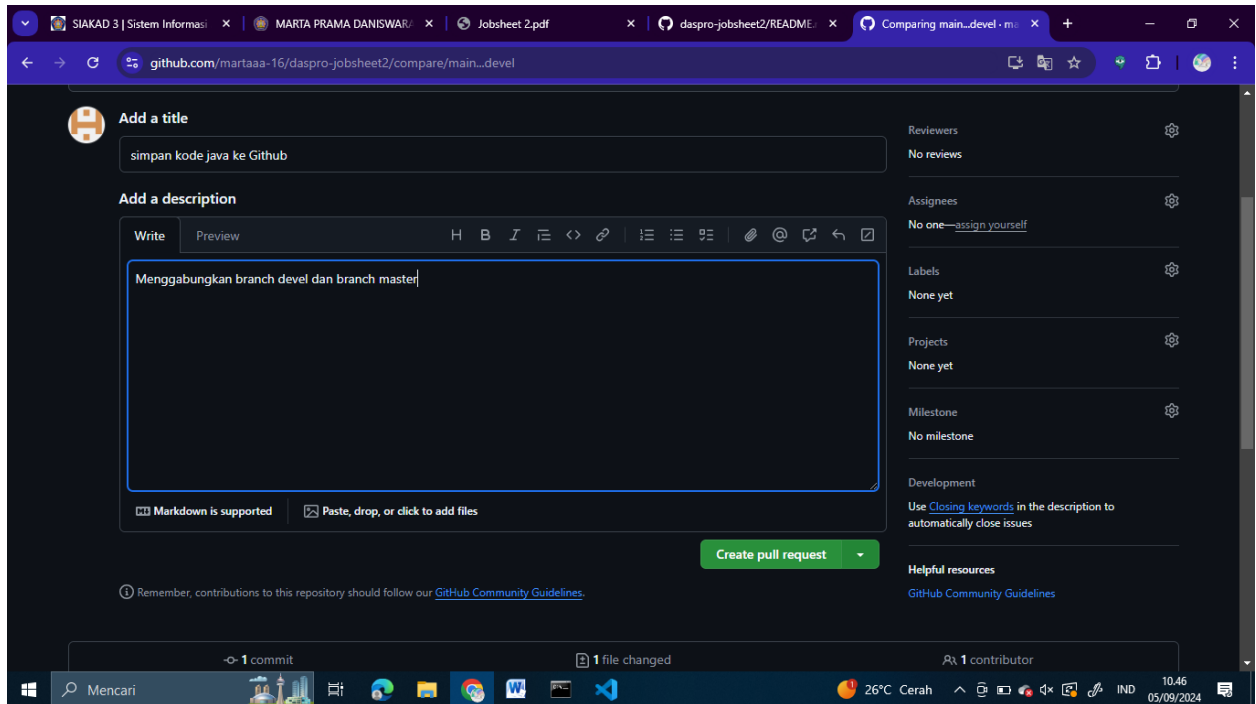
SIAKAD 3 | Sistem Informasi ×
MARTA PRAMA DANISWARA ×
Jobsheet 2.pdf ×
daspro-jobsheet2/README ×
Comparing main...devel · ma ×
+

github.com/martaaa-16/daspro-jobsheet2/compare/main...devel

Add a title

simpan kode java ke Github

Add a description

Write Preview

H B I

Menggabungkan branch devel dan branch master

Markdown is supported
Paste, drop, or click to add files

Create pull request

Remember, contributions to this repository should follow our GitHub Community Guidelines.

Reviewers
No reviews

Assignees
No one—assign yourself

Labels
None yet

Projects
None yet

Milestone
No milestone

Development
Use Closing keywords in the description to automatically close issues

Helpful resources
GitHub Community Guidelines

1 commit
1 file changed
1 contributor

Mencari
26°C Cerah
IND
10.46
05/09/2024